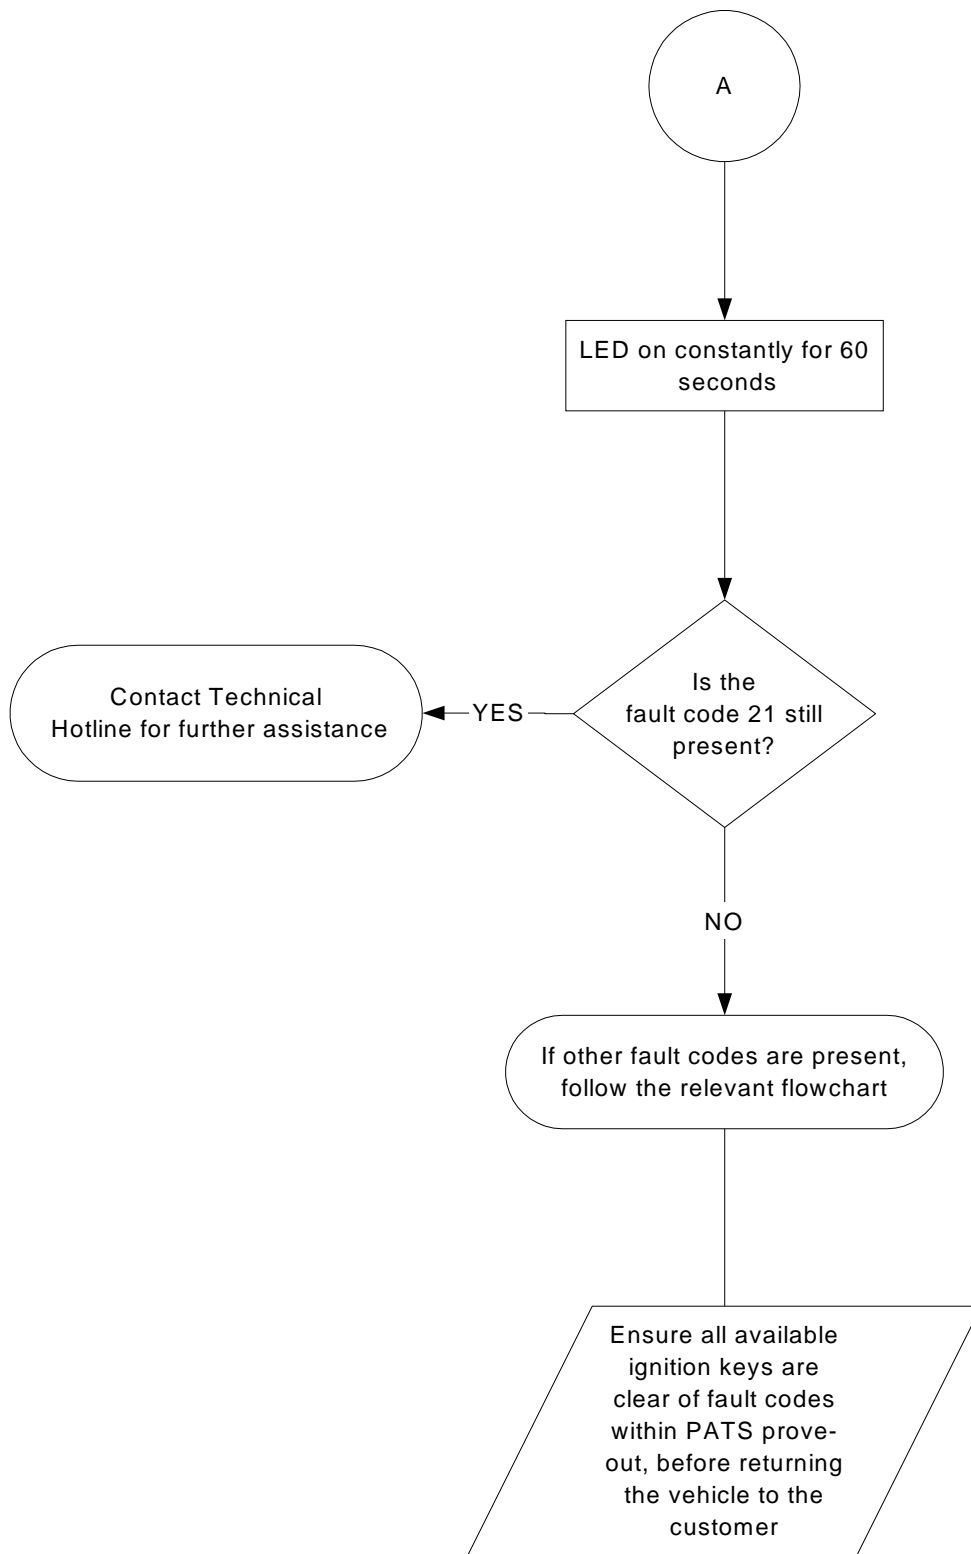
A

LED on constantly for 60 seconds

Is the fault code 21 still present?

YES

Contact Technical Hotline for further assistance

NO

If other fault codes are present, follow the relevant flowchart

Ensure all available ignition keys are clear of fault codes within PATS prove-out, before returning the vehicle to the customer